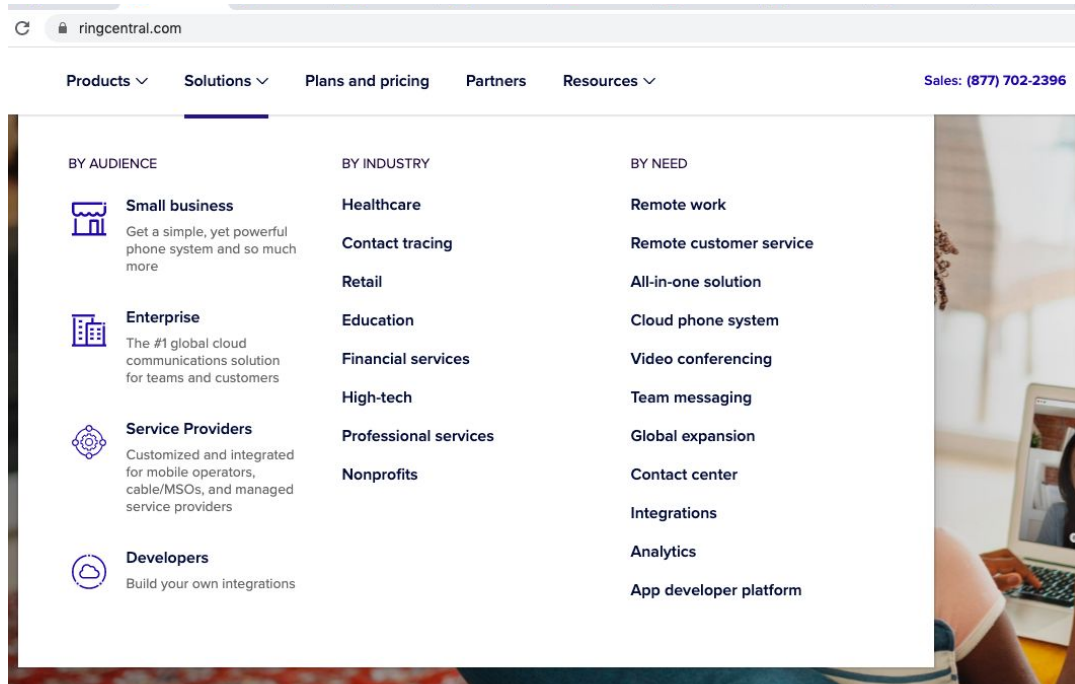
ringcentral.com

Products Solutions Plans and pricing Partners Resources Sales: (877) 702-2396

BY AUDIENCE

Small business
Get a simple, yet powerful phone system and so much more

Enterprise
The #1 global cloud communications solution for teams and customers

Service Providers
Customized and integrated for mobile operators, cable/MSOs, and managed service providers

Developers
Build your own integrations

BY INDUSTRY

Healthcare
Contact tracing
Retail
Education
Financial services
High-tech
Professional services
Nonprofits

BY NEED

Remote work
Remote customer service
All-in-one solution
Cloud phone system
Video conferencing
Team messaging
Global expansion
Contact center
Integrations
Analytics
App developer platform